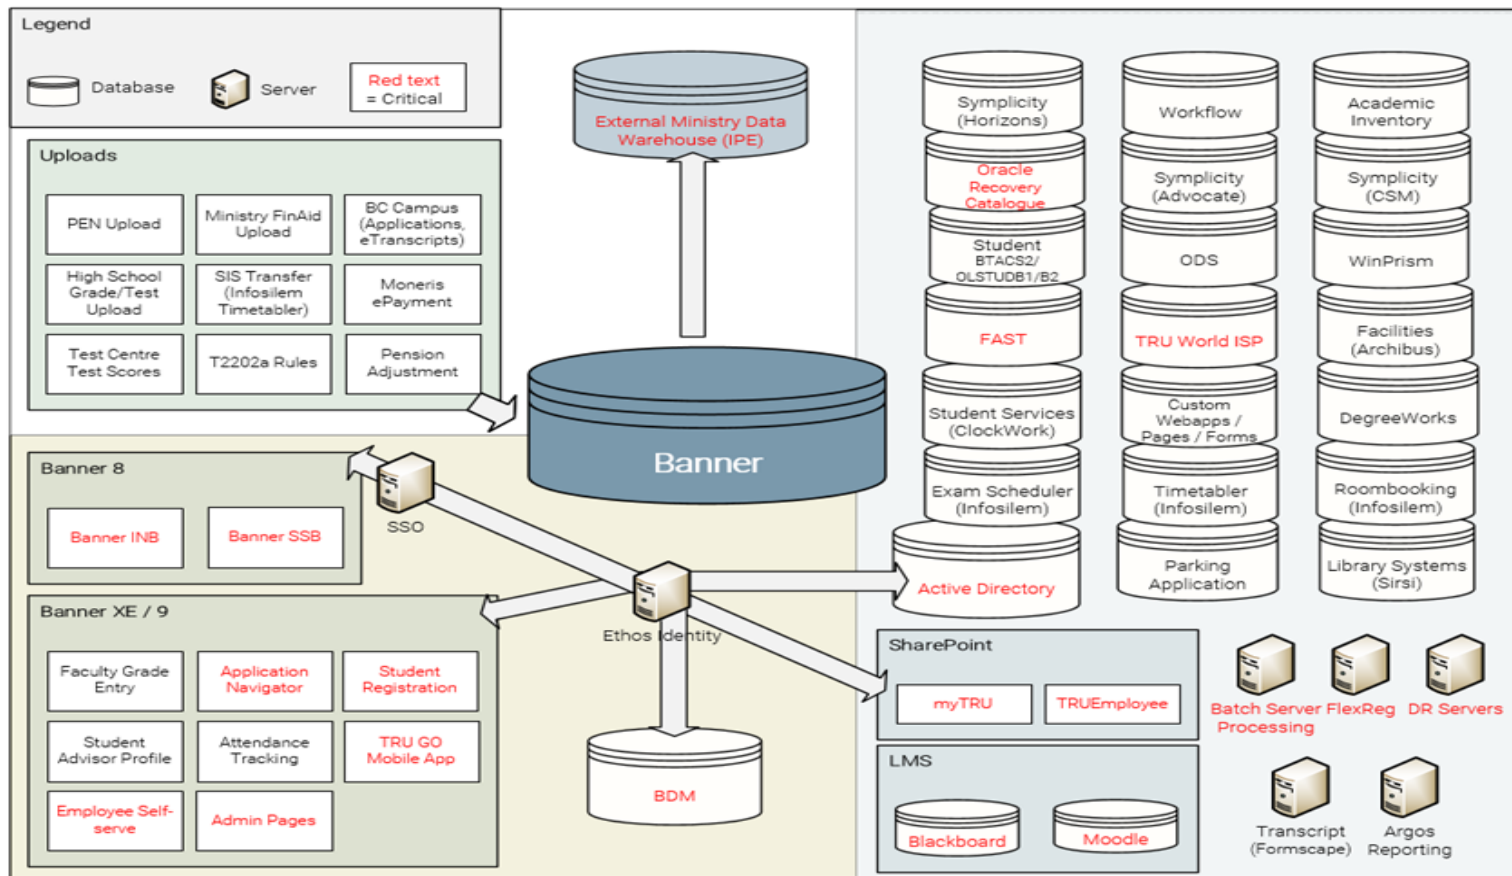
Legend

Database Server Red text = Critical

External Ministry Data Warehouse (IPE)

Uploads

PEN Upload

Ministry FinAid Upload

BC Campus (Applications, eTranscripts)

High School Grade/Test Upload

SIS Transfer (Infosilem Timetabler)

Moneris ePayment

Test Centre Test Scores

T2202a Rules

Pension Adjustment

Banner

Symplicity (Horizons)

Oracle Recovery Catalogue

Student BTACS2/ OLSTUDB1/B2

FAST

Student Services (ClockWork)

Exam Scheduler (Infosilem)

Active Directory

Workflow

Symplicity (Advocate)

ODS

TRU World ISP

Custom Webapps / Pages / Forms

Timetabler (Infosilem)

Parking Application

Academic Inventory

Symplicity (CSM)

WinPrism

Facilities (Archibus)

DegreeWorks

Roombooking (Infosilem)

Library Systems (Sirsi)

Banner 8

Banner INB

Banner SSB

SSO

Banner XE / 9

Faculty Grade Entry

Application Navigator

Student Registration

Student Advisor Profile

Attendance Tracking

TRU GO Mobile App

Employee Self-serve

Admin Pages

Ethos Identity

BDM

SharePoint

myTRU

TRUEmployee

LMS

Blackboard

Moodle

Batch Server Processing

FlexReg

DR Servers

Transcript (Formscape)

Argos Reporting